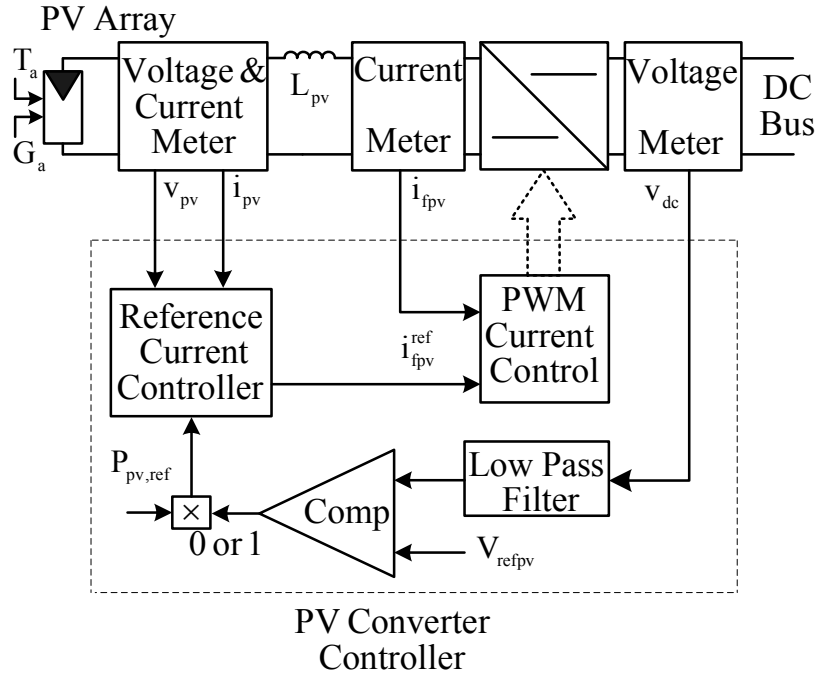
PV Array

$T_a$

$G_a$

Voltage & Current Meter

$L_{pv}$

Current Meter

Voltage Meter

DC Bus

$v_{pv}$

$i_{pv}$

$i_{fpv}$

$v_{dc}$

Reference Current Controller

$i_{fpv}^{ref}$

PWM Current Control

$P_{pv,ref}$

×

0 or 1

Comp

Low Pass Filter

$V_{refpv}$

PV Converter Controller